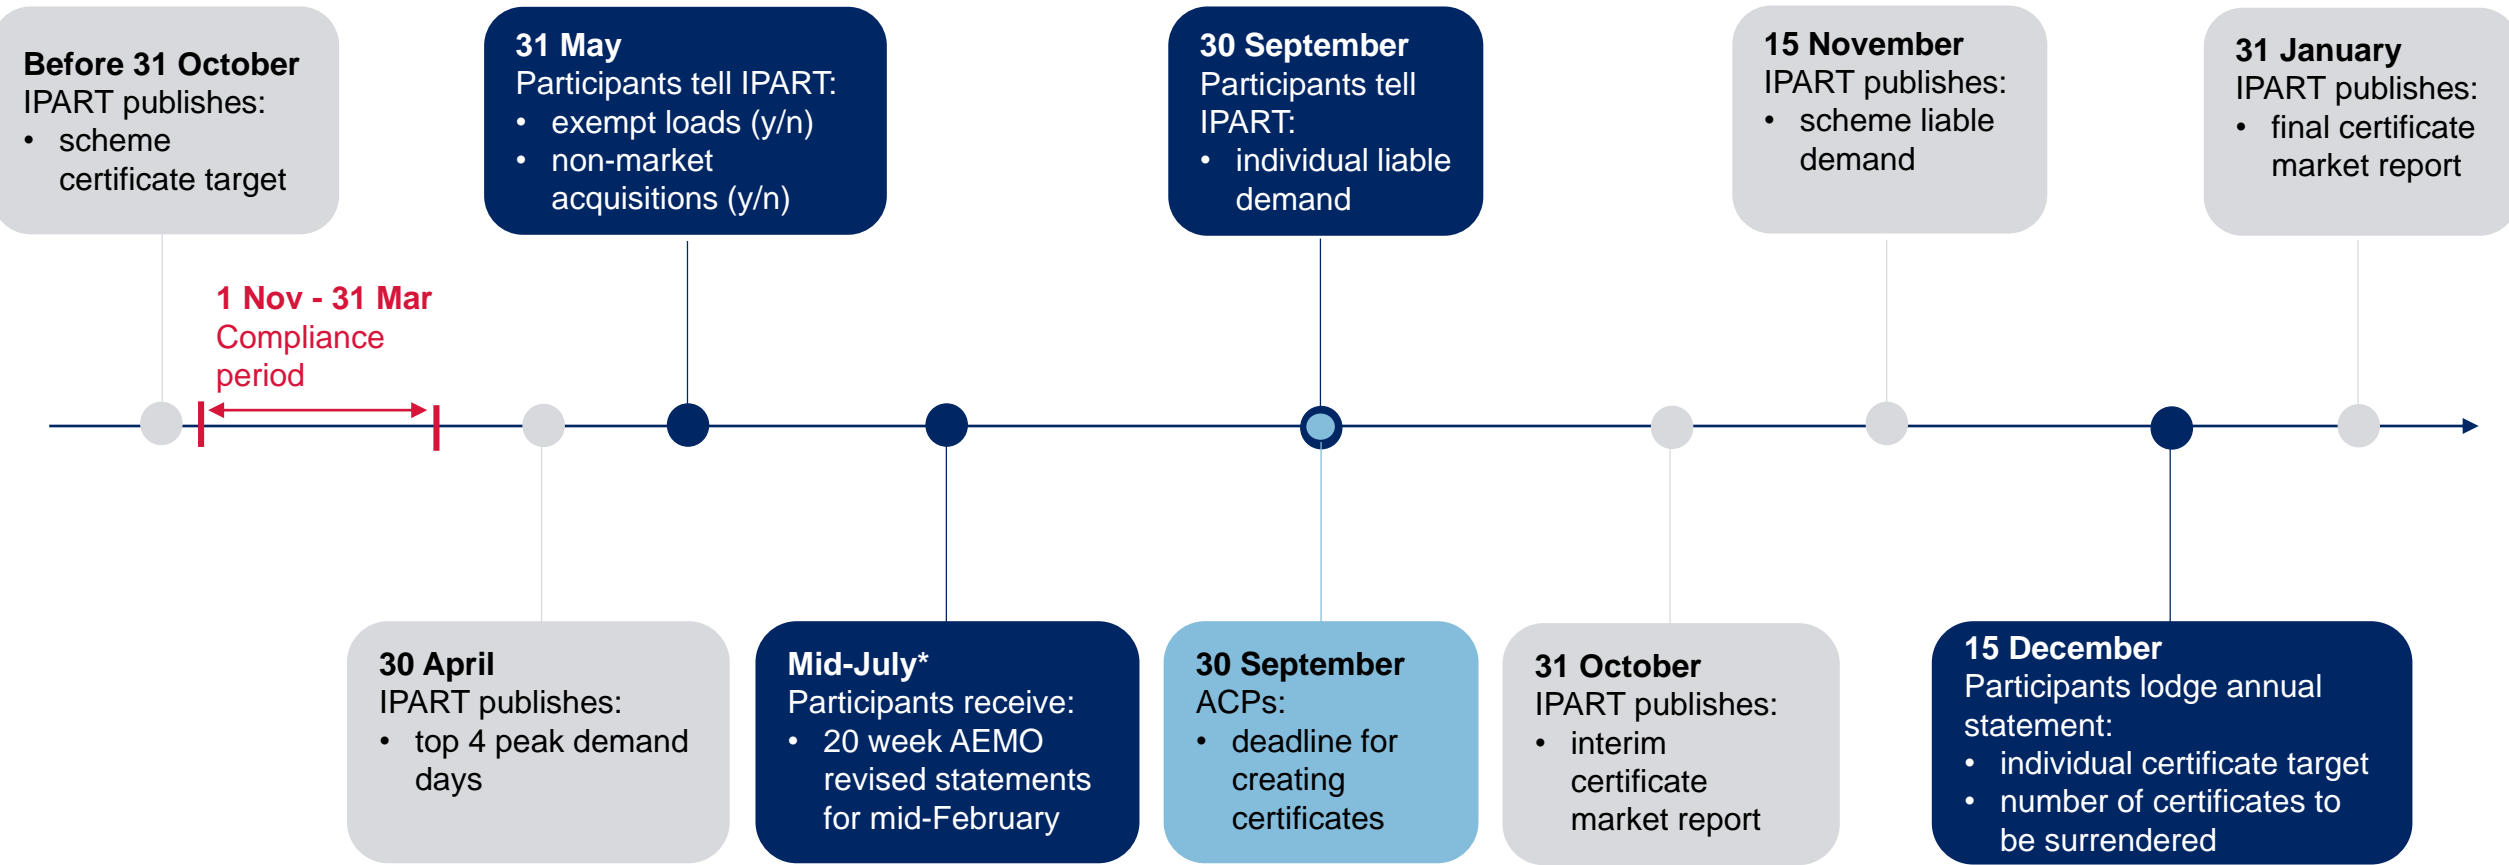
**Before 31 October**
IPART publishes:
• scheme certificate target

**1 Nov - 31 Mar**
Compliance period

**30 April**
IPART publishes:
• top 4 peak demand days

**31 May**
Participants tell IPART:
• exempt loads (y/n)
• non-market acquisitions (y/n)

**Mid-July***
Participants receive:
• 20 week AEMO revised statements for mid-February

**30 September**
Participants tell IPART:
• individual liable demand

**30 September**
ACPs:
• deadline for creating certificates

**31 October**
IPART publishes:
• interim certificate market report

**15 November**
IPART publishes:
• scheme liable demand

**15 December**
Participants lodge annual statement:
• individual certificate target
• number of certificates to be surrendered

**31 January**
IPART publishes:
• final certificate market report